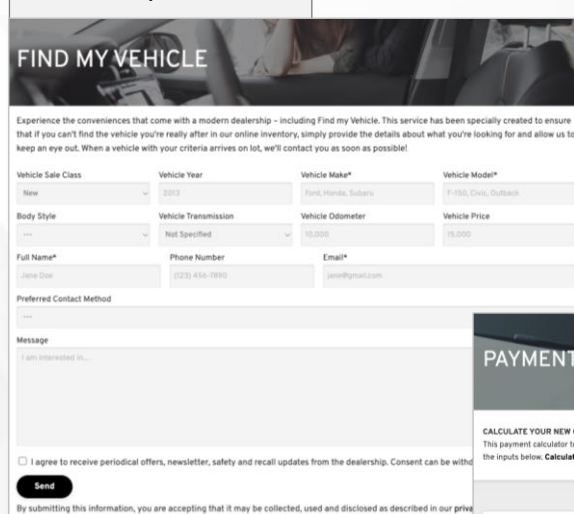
FIND MY VEHICLE

Experience the conveniences that come with a modern dealership – including Find my Vehicle. This service has been specially created to ensure that if you can't find the vehicle you're really after in our online inventory, simply provide the details about what you're looking for and allow us to keep an eye out. When a vehicle with your criteria arrives on lot, we'll contact you as soon as possible!

Vehicle Sale Class
New
Vehicle Year
2013
Vehicle Make*
Ford, Honda, Subaru
Vehicle Model*
F-150, Civic, Outback

Body Style
---
Vehicle Transmission
Not Specified
Vehicle Odometer
10,000
Vehicle Price
15,000

Full Name*
Jane Doe
Phone Number
(123) 456-7890
Email*
jane@gmail.com

Preferred Contact Method
---

Message
I am interested in...

I agree to receive periodical offers, newsletter, safety and recall updates from the dealership. Consent can be withd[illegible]

Send

By submitting this information, you are accepting that it may be collected, used and disclosed as described in our priva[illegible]

PAYMENT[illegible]

CALCULATE YOUR NEW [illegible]
This payment calculator t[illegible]
the inputs below. Calculat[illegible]